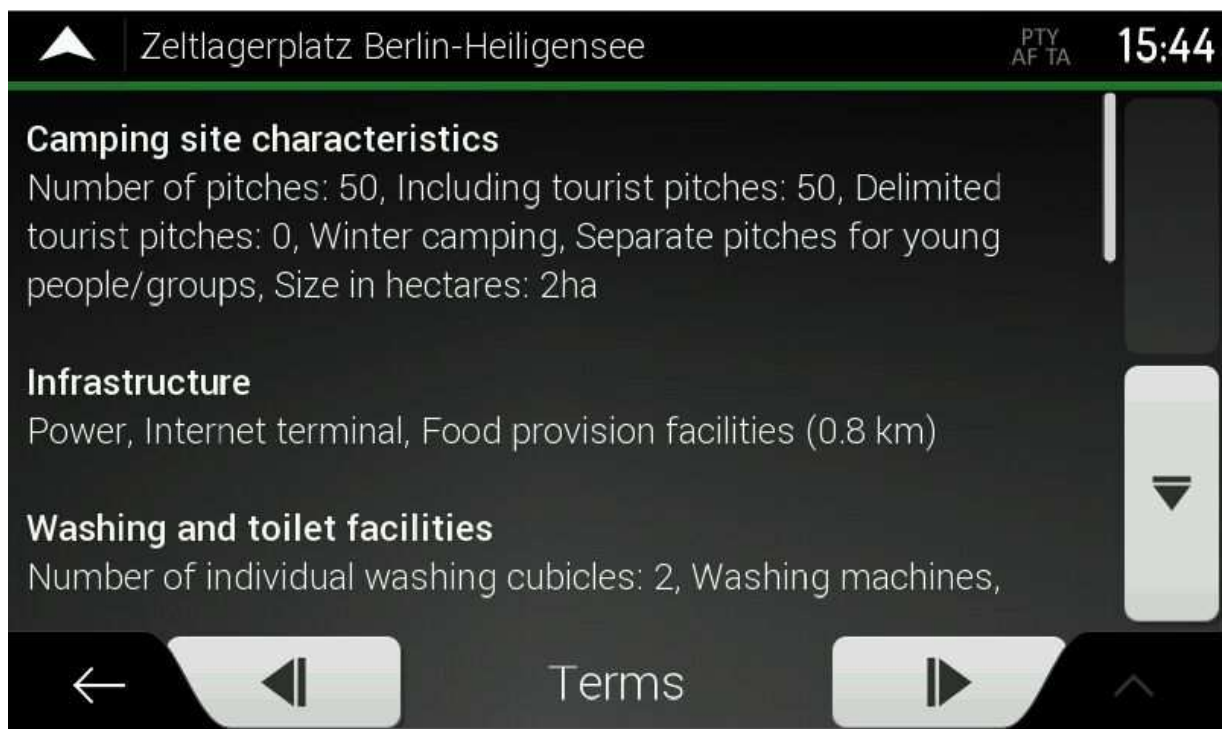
Zeltlagerplatz Berlin-Heiligensee

PTY
AF TA

15:44

Camping site characteristics
Number of pitches: 50, Including tourist pitches: 50, Delimited tourist pitches: 0, Winter camping, Separate pitches for young people/groups, Size in hectares: 2ha

Infrastructure
Power, Internet terminal, Food provision facilities (0.8 km)

Washing and toilet facilities
Number of individual washing cubicles: 2, Washing machines,

Terms